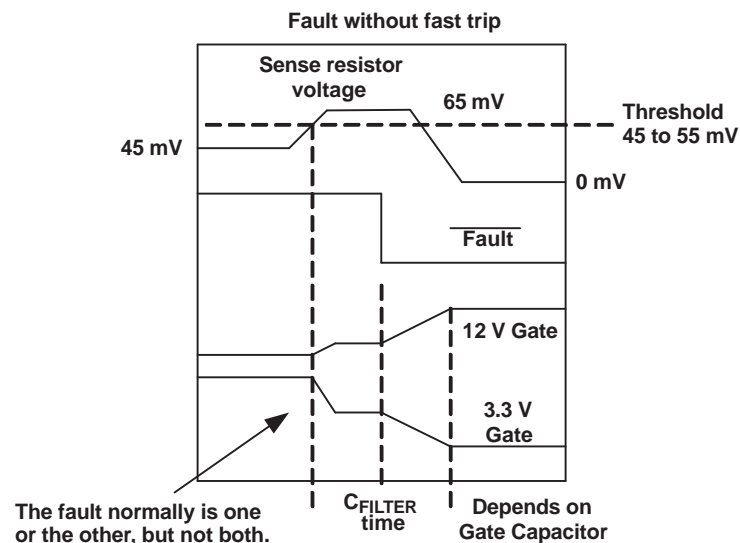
Fault without fast trip

Sense resistor voltage

65 mV

Threshold 45 to 55 mV

45 mV

0 mV

$\overline{\text{Fault}}$

12 V Gate

3.3 V Gate

The fault normally is one or the other, but not both.

$C_{FILTER}$ time

Depends on Gate Capacitor